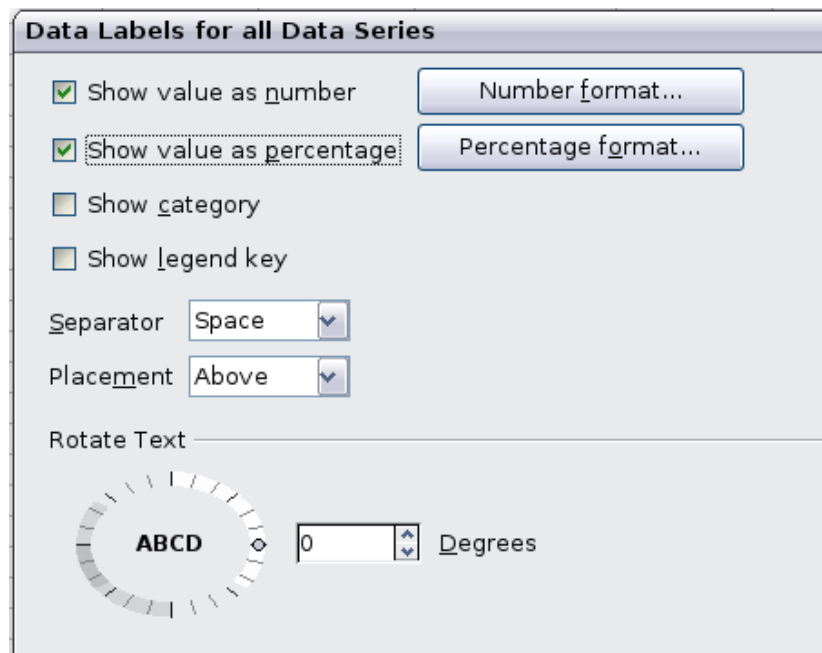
Data Labels for all Data Series

Show value as number

Number format...

Show value as percentage

Percentage format...

Show category

Show legend key

Separator Space

Placement Above

Rotate Text

ABCD

0

Degrees